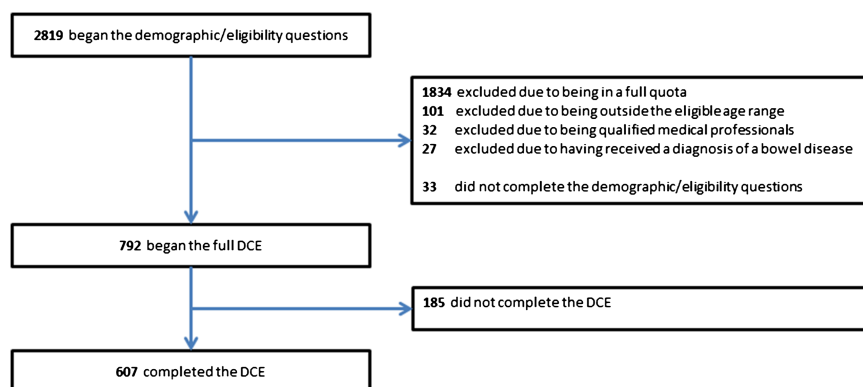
2819 began the demographic/eligibility questions

1834 excluded due to being in a full quota
101 excluded due to being outside the eligible age range
32 excluded due to being qualified medical professionals
27 excluded due to having received a diagnosis of a bowel disease

33 did not complete the demographic/eligibility questions

792 began the full DCE

185 did not complete the DCE

607 completed the DCE